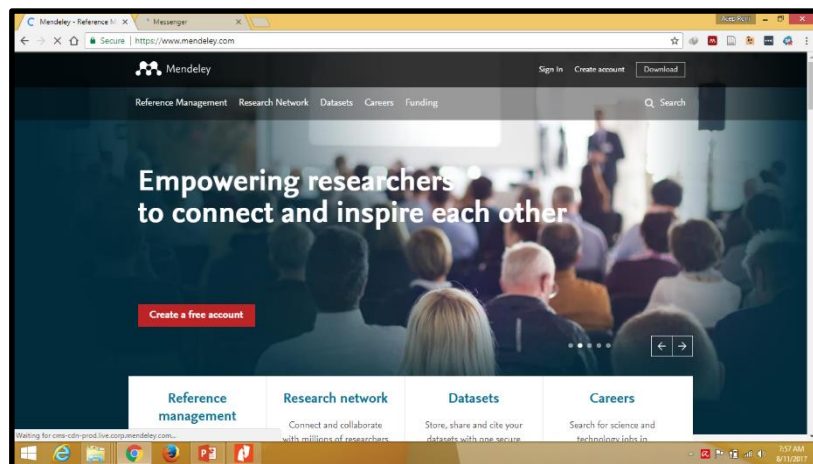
Mendeley - Reference M ×
Messenger ×
Secure | https://www.mendeley.com

Mendeley
Sign In Create account Download

Reference Management Research Network Datasets Careers Funding
Search

Empowering researchers to connect and inspire each other

Create a free account

Reference management

Research network
Connect and collaborate with millions of researchers

Datasets
Store, share and cite your datasets with one secure

Careers
Search for science and technology jobs in

Waiting for cms-cdn-prod.live.corp.mendeley.com...

7:57 AM
8/11/2017